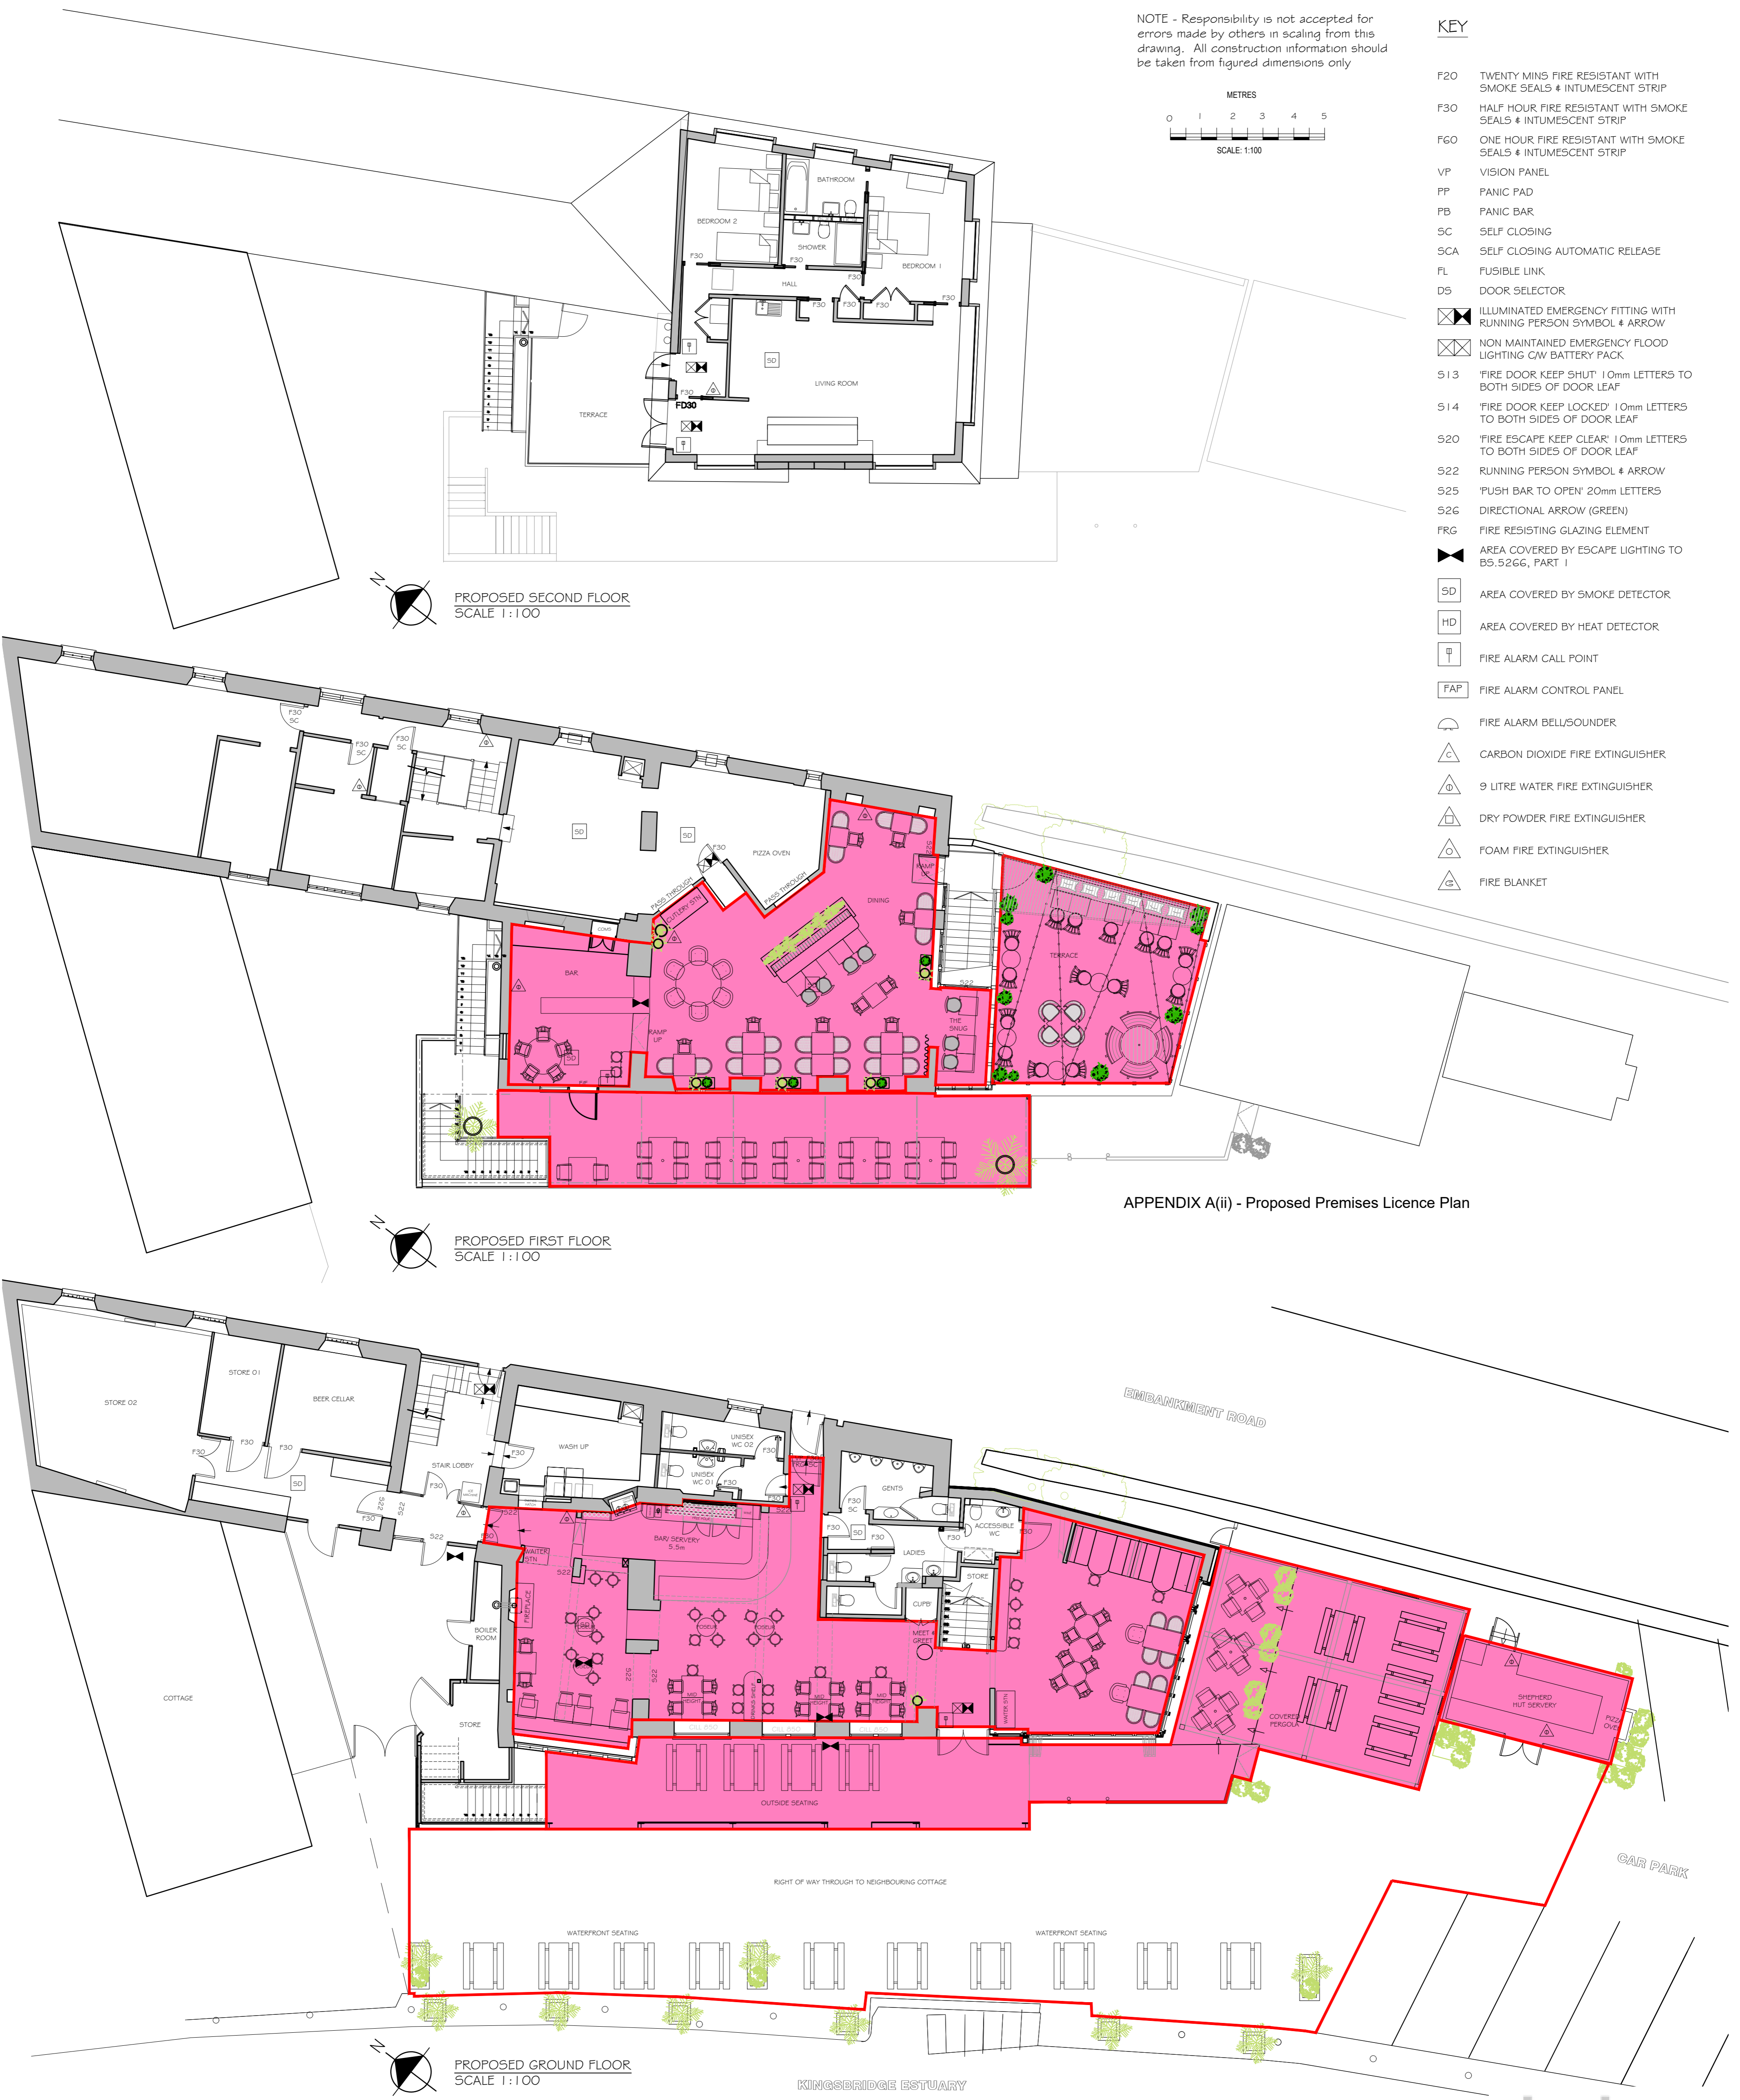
NOTE - Responsibility is not accepted for errors made by others in scaling from this drawing. All construction information should be taken from figured dimensions only

METRES
0 1 2 3 4 5
SCALE: 1:100

KEY

F20 TWENTY MINS FIRE RESISTANT WITH SMOKE SEALS & INTUMESCENT STRIP
F30 HALF HOUR FIRE RESISTANT WITH SMOKE SEALS & INTUMESCENT STRIP
F60 ONE HOUR FIRE RESISTANT WITH SMOKE SEALS & INTUMESCENT STRIP
VP VISION PANEL
PP PANIC PAD
PB PANIC BAR
SC SELF CLOSING
SCA SELF CLOSING AUTOMATIC RELEASE
FL FUSIBLE LINK
DS DOOR SELECTOR
ILLUMINATED EMERGENCY FITTING WITH RUNNING PERSON SYMBOL & ARROW
NON MAINTAINED EMERGENCY FLOOD LIGHTING C/W BATTERY PACK
S13 'FIRE DOOR KEEP SHUT' 10mm LETTERS TO BOTH SIDES OF DOOR LEAF
S14 'FIRE DOOR KEEP LOCKED' 10mm LETTERS TO BOTH SIDES OF DOOR LEAF
S20 'FIRE ESCAPE KEEP CLEAR' 10mm LETTERS TO BOTH SIDES OF DOOR LEAF
S22 RUNNING PERSON SYMBOL & ARROW
S25 'PUSH BAR TO OPEN' 20mm LETTERS
S26 DIRECTIONAL ARROW (GREEN)
FRG FIRE RESISTING GLAZING ELEMENT
AREA COVERED BY ESCAPE LIGHTING TO BS.5266, PART 1
SD AREA COVERED BY SMOKE DETECTOR
HD AREA COVERED BY HEAT DETECTOR
FIRE ALARM CALL POINT
FAP FIRE ALARM CONTROL PANEL
FIRE ALARM BELL/SOUNDER
CARBON DIOXIDE FIRE EXTINGUISHER
9 LITRE WATER FIRE EXTINGUISHER
DRY POWDER FIRE EXTINGUISHER
FOAM FIRE EXTINGUISHER
FIRE BLANKET

BATHROOM
BEDROOM 2
SHOWER
BEDROOM 1
HALL
F30
SD
LIVING ROOM
TERRACE
FD30

PROPOSED SECOND FLOOR
SCALE 1:100

F30 SC
SD
PIZZA OVEN
PASS THROUGH
CUTLERY STN
DINING
BAR
RAMP UP
TERRACE
THE SNUG
S22

APPENDIX A(ii) - Proposed Premises Licence Plan

PROPOSED FIRST FLOOR
SCALE 1:100

STORE 01
STORE 02
BEER CELLAR
F30
SD
STAIR LOBBY
WASH UP
UNISEX WC 02
UNISEX WC 01
GENTS
ACCESSIBLE WC
LADIES
STORE
CUPB'
MEET & GREET
BAR/ SERVERY 5.5m
WAITER STN
FIREPLACE
BOILER ROOM
COTTAGE
STORE
S22
EMBANKMENT ROAD
COVERED PERGOLA
SHEPHERD HUT SERVERY
OUTSIDE SEATING
CAR PARK
RIGHT OF WAY THROUGH TO NEIGHBOURING COTTAGE
WATERFRONT SEATING
WATERFRONT SEATING

PROPOSED GROUND FLOOR
SCALE 1:100

KINGSBRIDGE ESTUARY